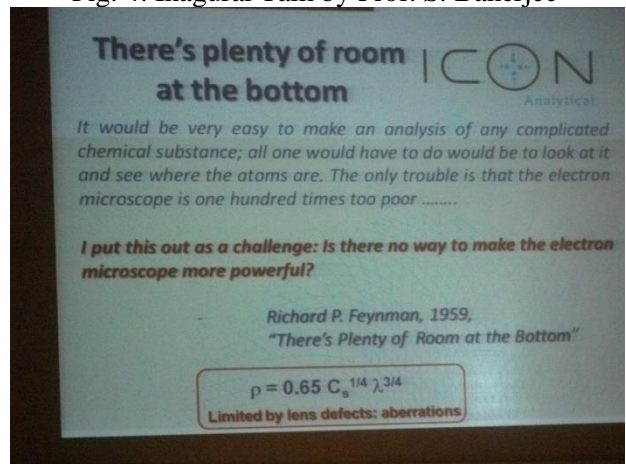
Fig. 4: Inaugural Talk by Prof. S. Banerjee

There's plenty of room at the bottom

ICON Analytical

It would be very easy to make an analysis of any complicated chemical substance; all one would have to do would be to look at it and see where the atoms are. The only trouble is that the electron microscope is one hundred times too poor ........

I put this out as a challenge: Is there no way to make the electron microscope more powerful?

Richard P. Feynman, 1959, "There's Plenty of Room at the Bottom"

$\rho = 0.65\ C_s^{1/4}\ \lambda^{3/4}$

Limited by lens defects: aberrations